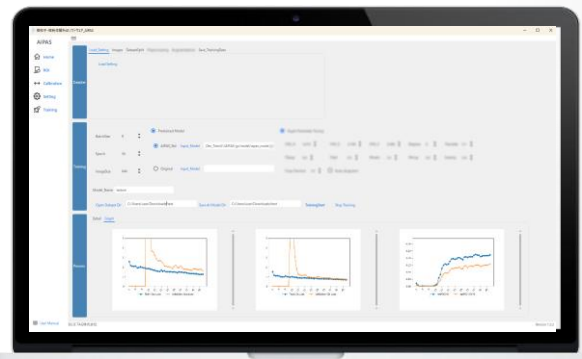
AIPAS

Home

Edit

Calibration

Setting

Training

Load Setting

Images

Dataset Split

Training

Load Setting

BatchSize

Epoch

ImageSize

Pretrained Model

AIPAS_Net

Input_Model

Original

Input_Model

Model Name

Export Dataset Dir

Save AI Model Dir

TrainingStart

Stop Training

Result

Detail

Graph

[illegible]